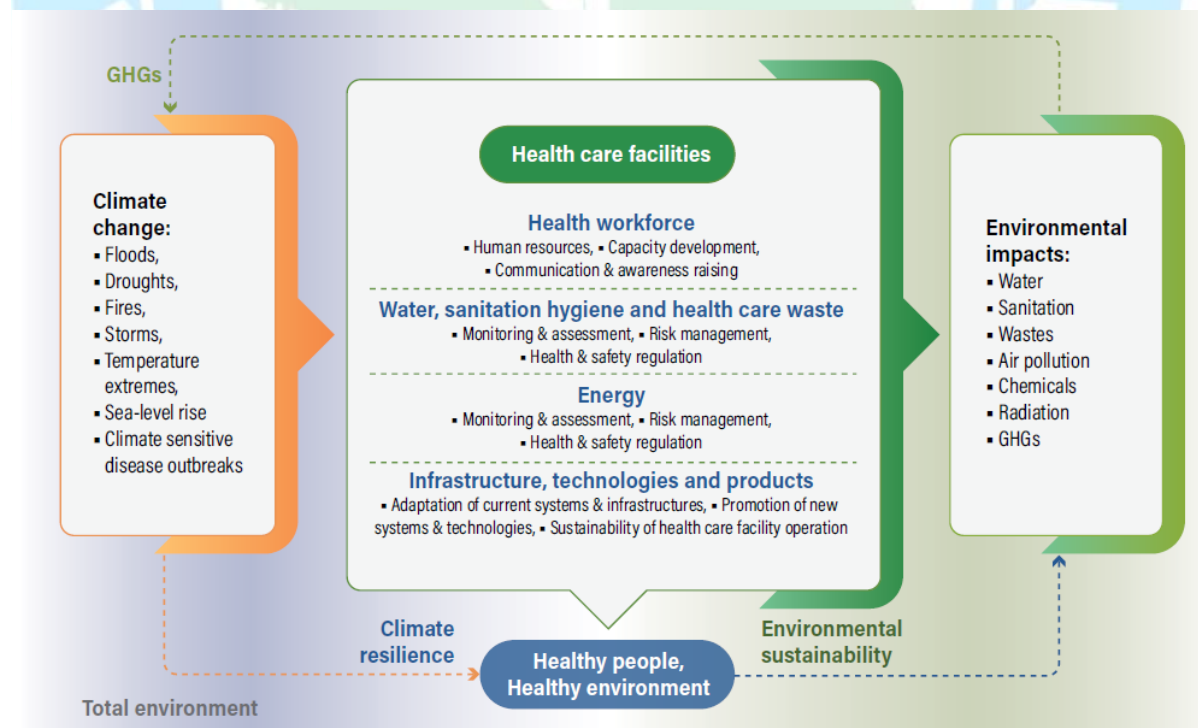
GHGs

Climate change:
▪ Floods,
▪ Droughts,
▪ Fires,
▪ Storms,
▪ Temperature extremes,
▪ Sea-level rise
▪ Climate sensitive disease outbreaks

Health care facilities

Health workforce
▪ Human resources, ▪ Capacity development, ▪ Communication & awareness raising

Water, sanitation hygiene and health care waste
▪ Monitoring & assessment, ▪ Risk management, ▪ Health & safety regulation

Energy
▪ Monitoring & assessment, ▪ Risk management, ▪ Health & safety regulation

Infrastructure, technologies and products
▪ Adaptation of current systems & infrastructures, ▪ Promotion of new systems & technologies, ▪ Sustainability of health care facility operation

Environmental impacts:
▪ Water
▪ Sanitation
▪ Wastes
▪ Air pollution
▪ Chemicals
▪ Radiation
▪ GHGs

Climate resilience

Healthy people, Healthy environment

Environmental sustainability

Total environment